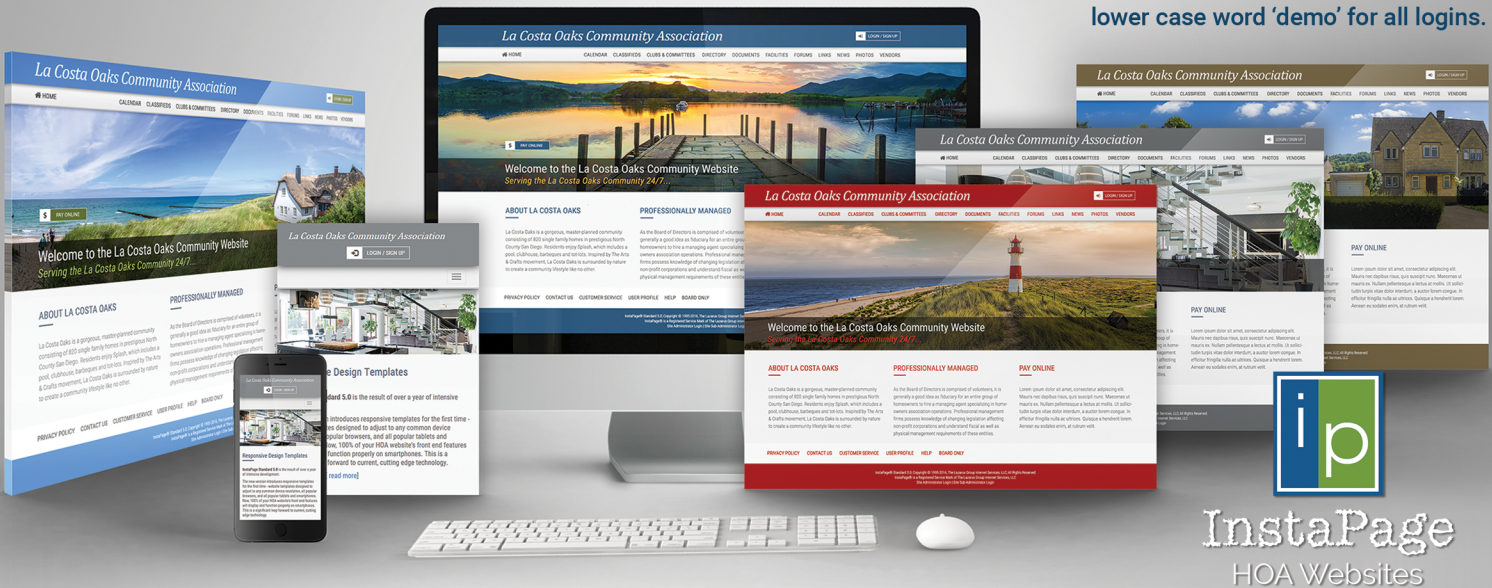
lower case word 'demo' for all logins.

La Costa Oaks Community Association

LOGIN / SIGN UP

HOME CALENDAR CLASSIFIEDS CLUBS & COMMITTEES DIRECTORY DOCUMENTS FACILITIES FORUMS LINKS NEWS PHOTOS VENDORS

PAY ONLINE

Welcome to the La Costa Oaks Community Website

Serving the La Costa Oaks Community 24/7...

ABOUT LA COSTA OAKS

La Costa Oaks is a gorgeous, master-planned community consisting of 820 single family homes in prestigious North County San Diego. Residents enjoy Splash, which includes a pool, clubhouse, barbeques and tot-lots. Inspired by The Arts & Crafts movement, La Costa Oaks is surrounded by nature to create a community lifestyle like no other.

PROFESSIONALLY MANAGED

As the Board of Directors is comprised of volunteers, it is generally a good idea as fiduciary for an entire group of homeowners to hire a managing agent specializing in homeowners association operations. Professional management firms possess knowledge of changing legislation affecting non-profit corporations and understand fiscal as well as physical management requirements of these entities.

PAY ONLINE

Lorem ipsum dolor sit amet, consectetur adipiscing elit. Mauris nec dapibus risus, quis suscipit nunc. Maecenas ut mauris ex. Nullam pellentesque a lectus at mollis. Ut sollicitudin turpis vitae dolor interdum, a auctor lorem congue. In efficitur fringilla nulla ac ultrices. Quisque a hendrerit lorem. Aenean eu sodales enim, at rutrum velit.

PRIVACY POLICY CONTACT US CUSTOMER SERVICE USER PROFILE HELP BOARD ONLY

InstaPage® Standard 5.0, Copyright © 1995-2016, The Lucarus Group Internet Services, LLC All Rights Reserved
InstaPage® is a Registered Service Mark of The Lucarus Group Internet Services, LLC
Site Administrator Login | Site Sub-Administrator Login

Responsive Design Templates

InstaPage Standard 5.0 is the result of over a year of intensive development.

The new version introduces responsive templates for the first time - website templates designed to adjust to any common device screen size, all popular browsers, and all popular tablets and smartphones. Now, 100% of your HOA website's front end features and display will function properly on smartphones. This is a significant leap forward to current, cutting edge technology.

[read more]

ip

InstaPage

HOA Websites